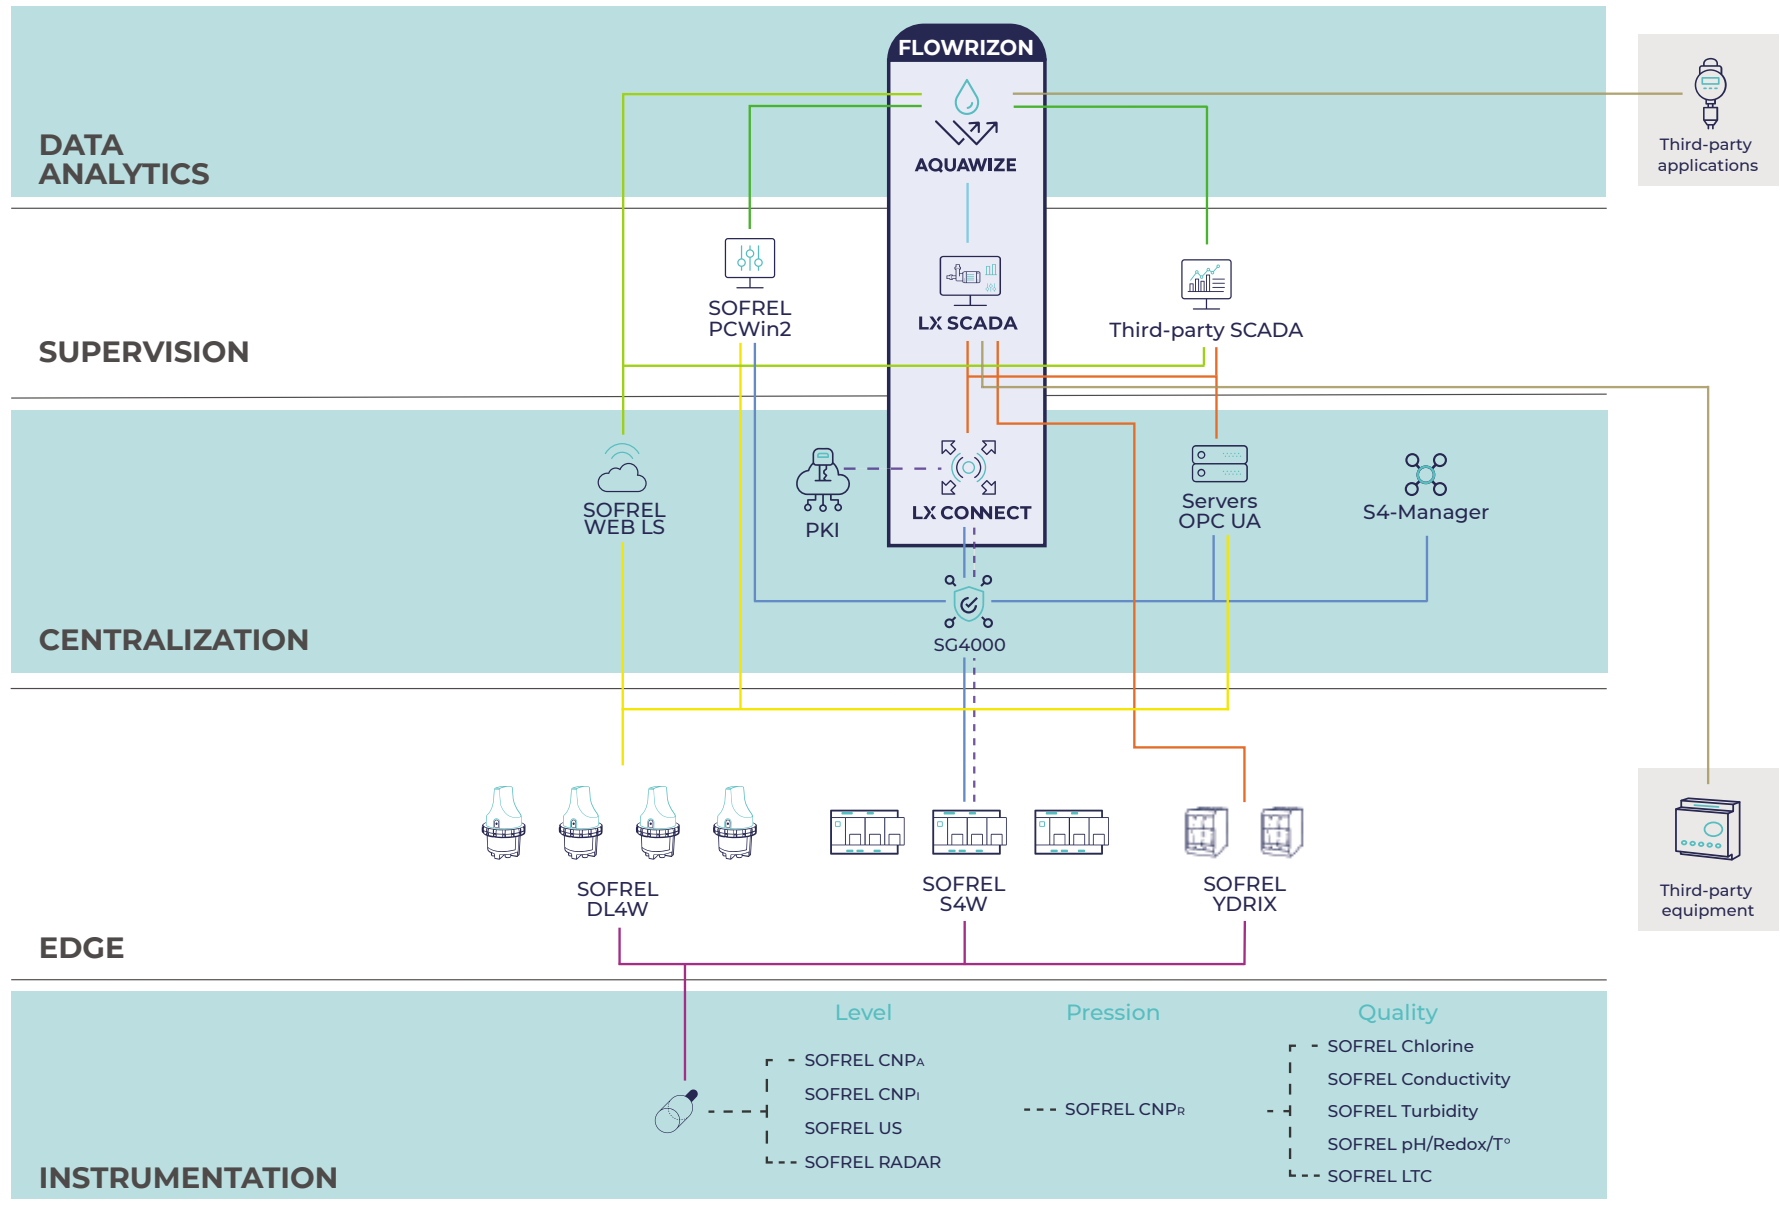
FLOWRIZON

DATA ANALYTICS

AQUAWIZE

Third-party applications

SUPERVISION

SOFREL PCWin2

LX SCADA

Third-party SCADA

CENTRALIZATION

SOFREL WEB LS

PKI

LX CONNECT

Servers OPC UA

S4-Manager

SG4000

EDGE

SOFREL DL4W

SOFREL S4W

SOFREL YDRIX

Third-party equipment

INSTRUMENTATION

Level

SOFREL CNPA

SOFREL CNPI

SOFREL US

SOFREL RADAR

Pression

SOFREL CNPR

Quality

SOFREL Chlorine

SOFREL Conductivity

SOFREL Turbidity

SOFREL pH/Redox/T°

SOFREL LTC